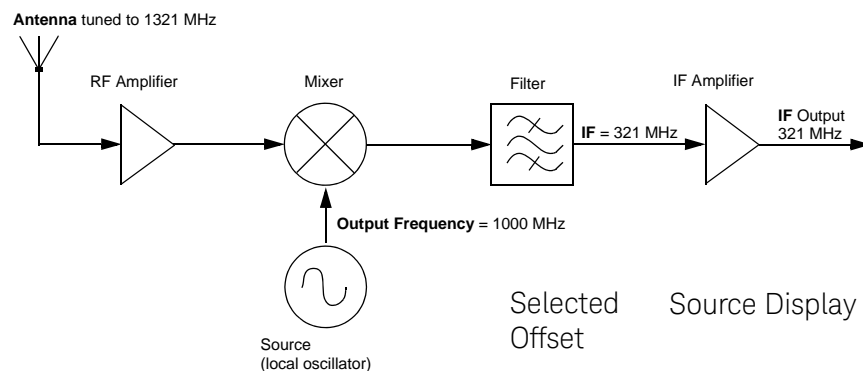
**Antenna** tuned to 1321 MHz

RF Amplifier

Mixer

Filter

**IF** = 321 MHz

IF Amplifier

**IF** Output 321 MHz

**Output Frequency** = 1000 MHz

Source (local oscillator)

Selected Offset

Source Display